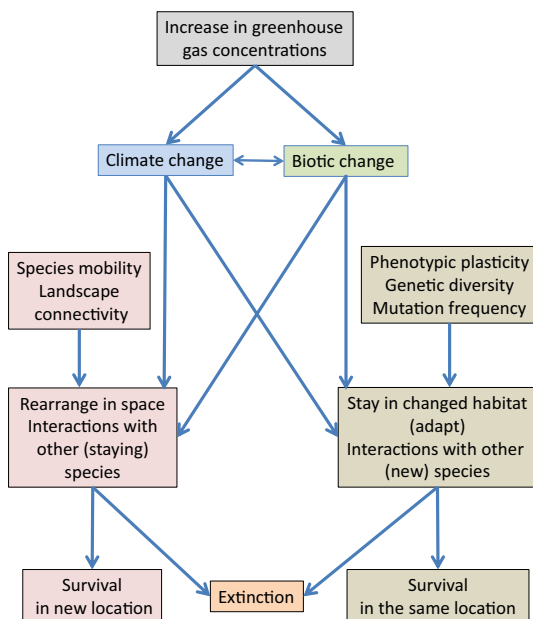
Increase in greenhouse gas concentrations

Climate change

Biotic change

Species mobility
Landscape connectivity

Phenotypic plasticity
Genetic diversity
Mutation frequency

Rearrange in space
Interactions with other (staying) species

Stay in changed habitat (adapt)
Interactions with other (new) species

Survival
in new location

Extinction

Survival
in the same location